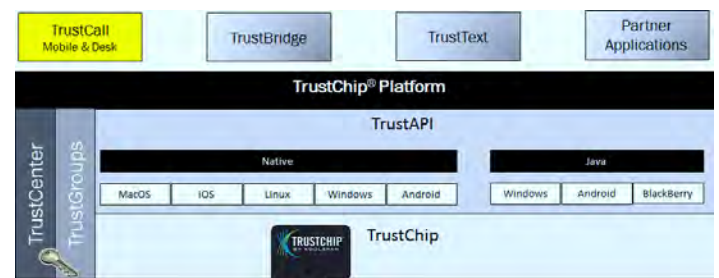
TrustCall
Mobile & Desk

TrustBridge

TrustText

Partner Applications

TrustChip® Platform

TrustCenter

TrustGroups

TrustAPI

Native

MacOS | iOS | Linux | Windows | Android

Java

Windows | Android | BlackBerry

TRUSTCHIP

TrustChip